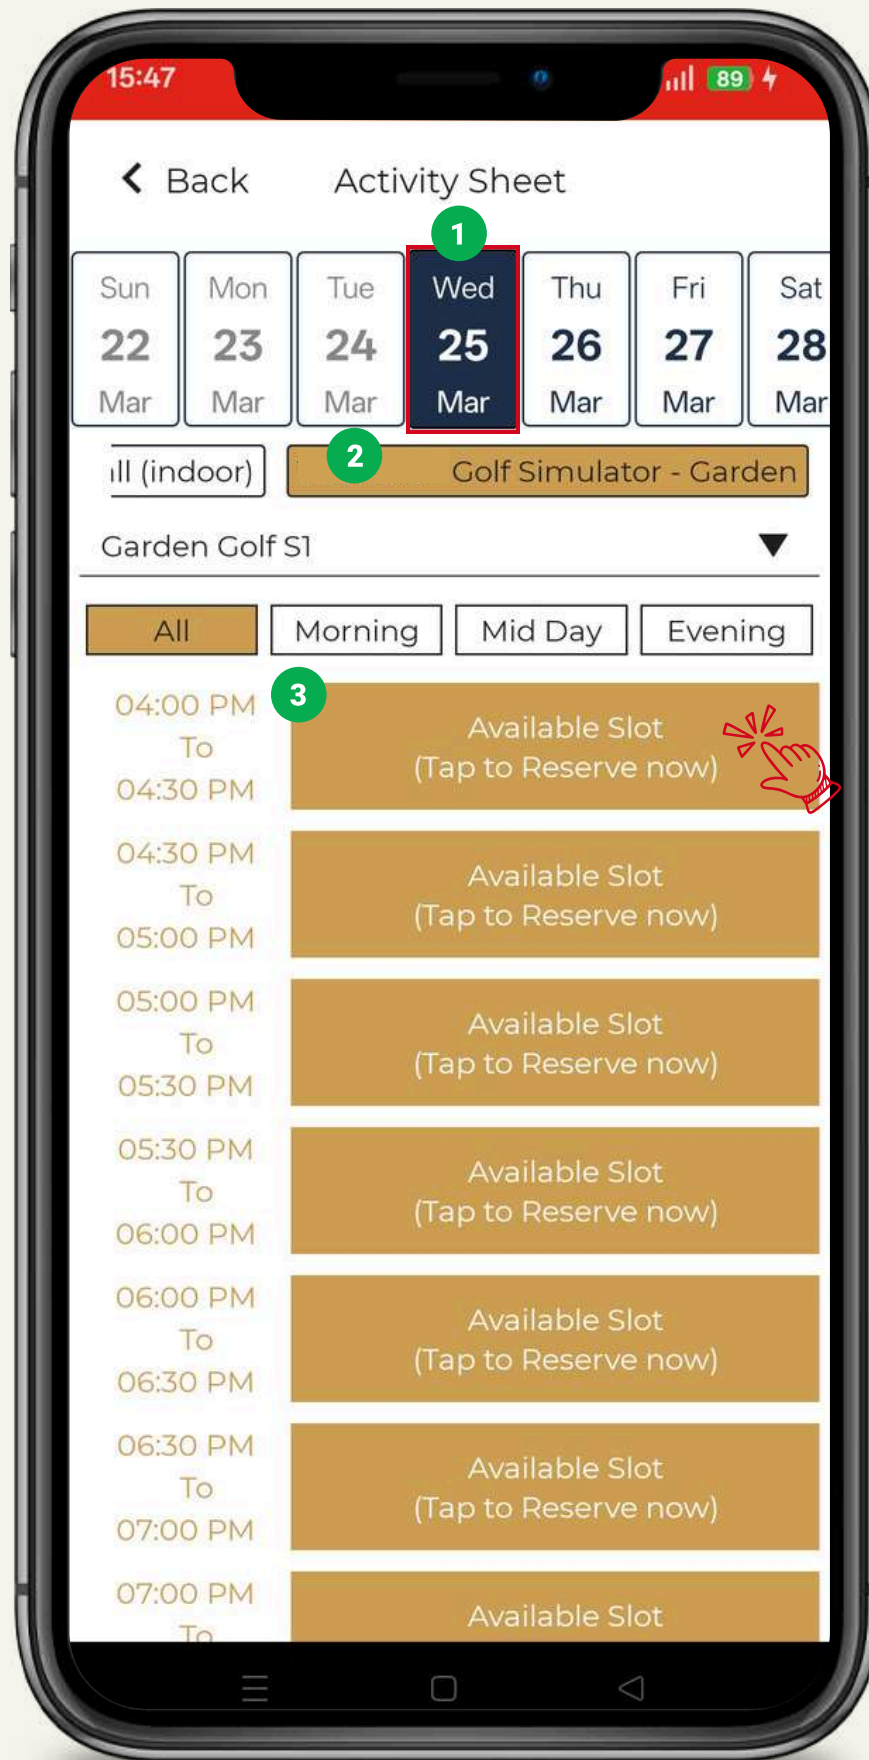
15:47

89

Back Activity Sheet

1

Sun 22 Mar

Mon 23 Mar

Tue 24 Mar

Wed 25 Mar

Thu 26 Mar

Fri 27 Mar

Sat 28 Mar

ll (indoor)

2

Golf Simulator - Garden

Garden Golf S1

All

Morning

Mid Day

Evening

3

04:00 PM To 04:30 PM

Available Slot (Tap to Reserve now)

04:30 PM To 05:00 PM

Available Slot (Tap to Reserve now)

05:00 PM To 05:30 PM

Available Slot (Tap to Reserve now)

05:30 PM To 06:00 PM

Available Slot (Tap to Reserve now)

06:00 PM To 06:30 PM

Available Slot (Tap to Reserve now)

06:30 PM To 07:00 PM

Available Slot (Tap to Reserve now)

07:00 PM To

Available Slot